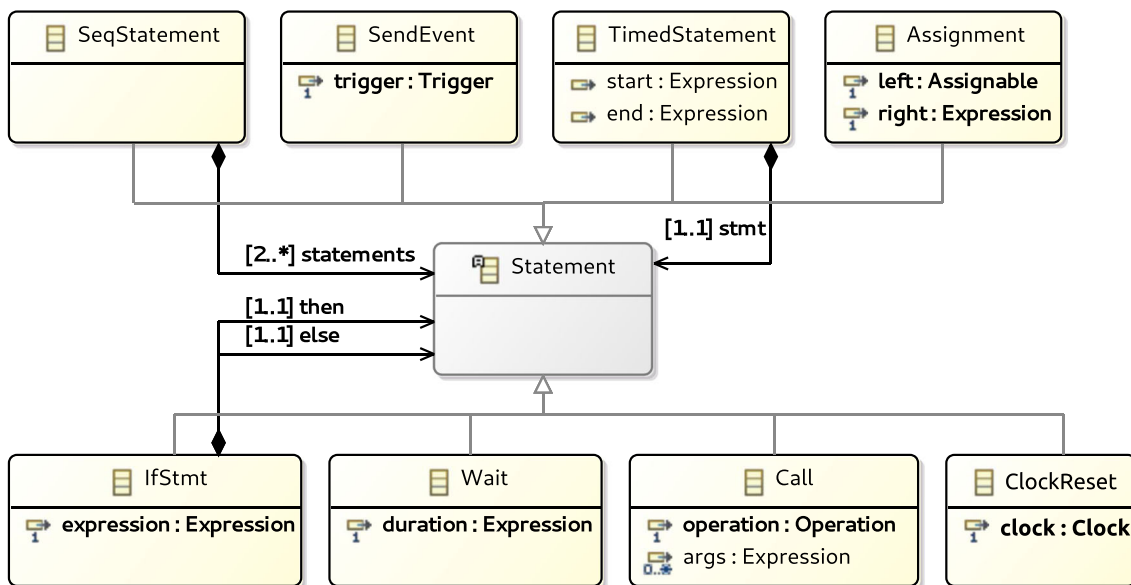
SeqStatement

SendEvent
trigger : Trigger

TimedStatement
start : Expression
end : Expression

Assignment
left : Assignable
right : Expression

[1..1] stmt

[2..*] statements

Statement

[1..1] then
[1..1] else

IfStmt
expression : Expression

Wait
duration : Expression

Call
operation : Operation
args : Expression

ClockReset
clock : Clock